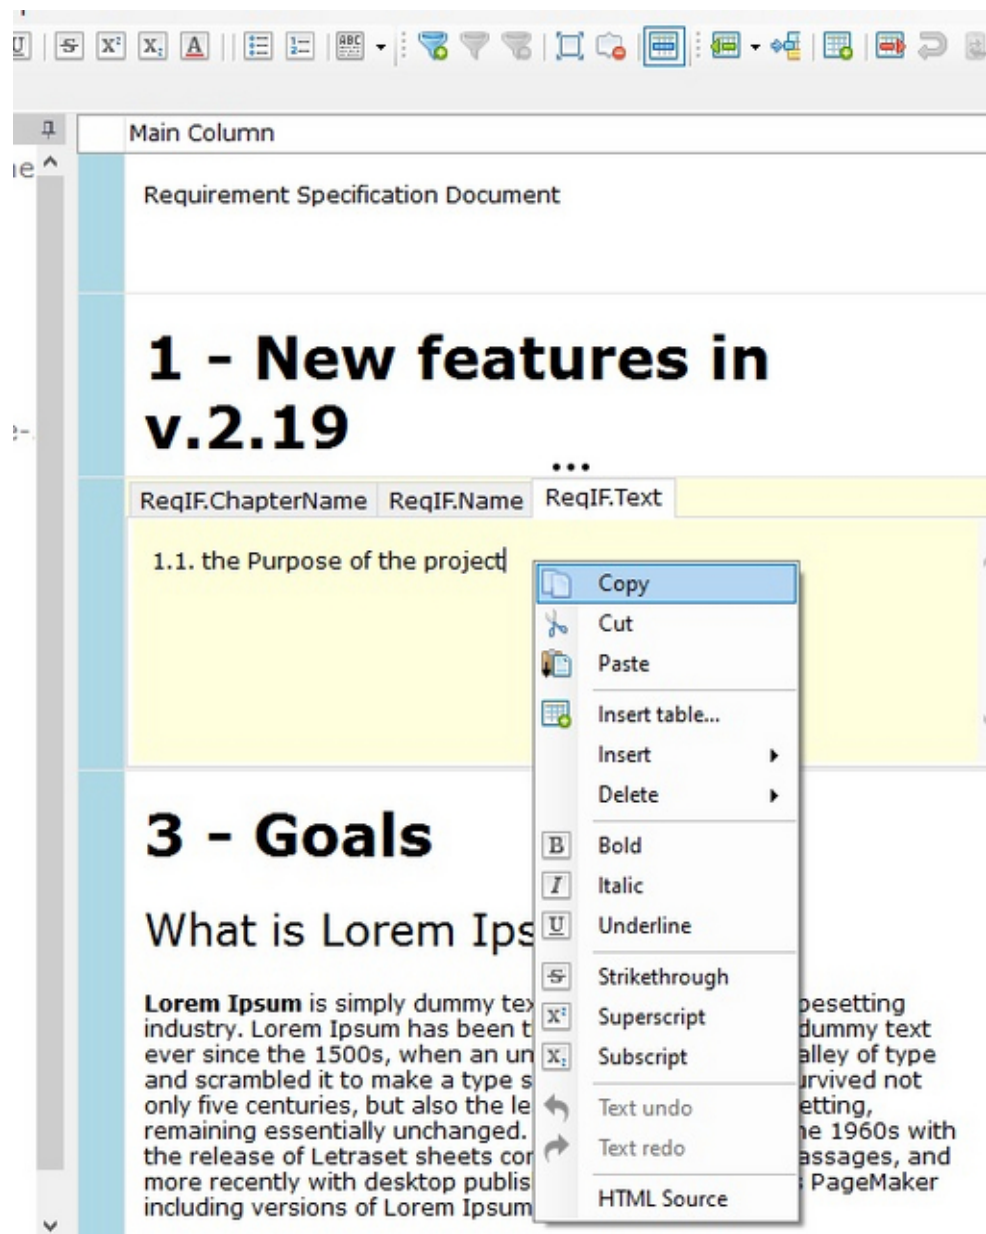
Main Column

Requirement Specification Document

# 1 - New features in v.2.19

...

ReqIF.ChapterName ReqIF.Name ReqIF.Text

1.1. the Purpose of the project

Copy
Cut
Paste
Insert table...
Insert
Delete
Bold
Italic
Underline
Strikethrough
Superscript
Subscript
Text undo
Text redo
HTML Source

# 3 - Goals

What is Lorem Ips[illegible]

**Lorem Ipsum** is simply dummy tex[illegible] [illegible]pesetting industry. Lorem Ipsum has been t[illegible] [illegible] dummy text ever since the 1500s, when an un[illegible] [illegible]alley of type and scrambled it to make a type s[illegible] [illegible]urvived not only five centuries, but also the le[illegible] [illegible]etting, remaining essentially unchanged. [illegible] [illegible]he 1960s with the release of Letraset sheets co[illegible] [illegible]assages, and more recently with desktop publis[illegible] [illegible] PageMaker including versions of Lorem Ipsum